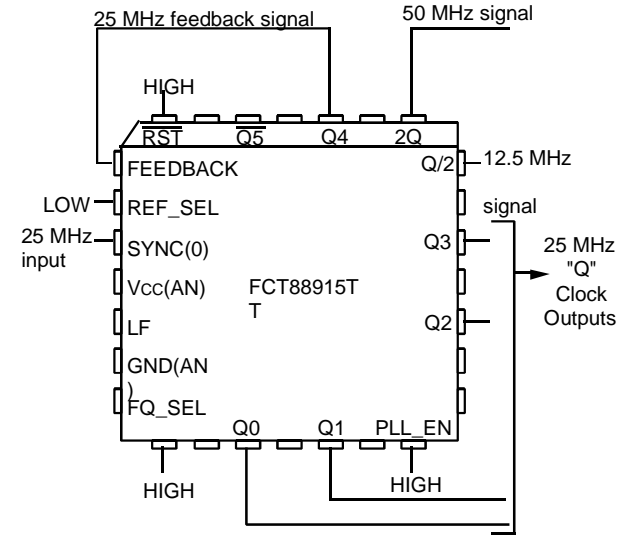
25 MHz feedback signal

50 MHz signal

HIGH

$\overline{RST}$ $\overline{Q5}$ Q4 2Q

FEEDBACK

Q/2

12.5 MHz

LOW

REF_SEL

signal

25 MHz input

SYNC(0)

Q3

25 MHz "Q" Clock Outputs

Vcc(AN)

FCT88915TT

LF

Q2

GND(AN)

FQ_SEL

Q0 Q1 PLL_EN

HIGH

HIGH